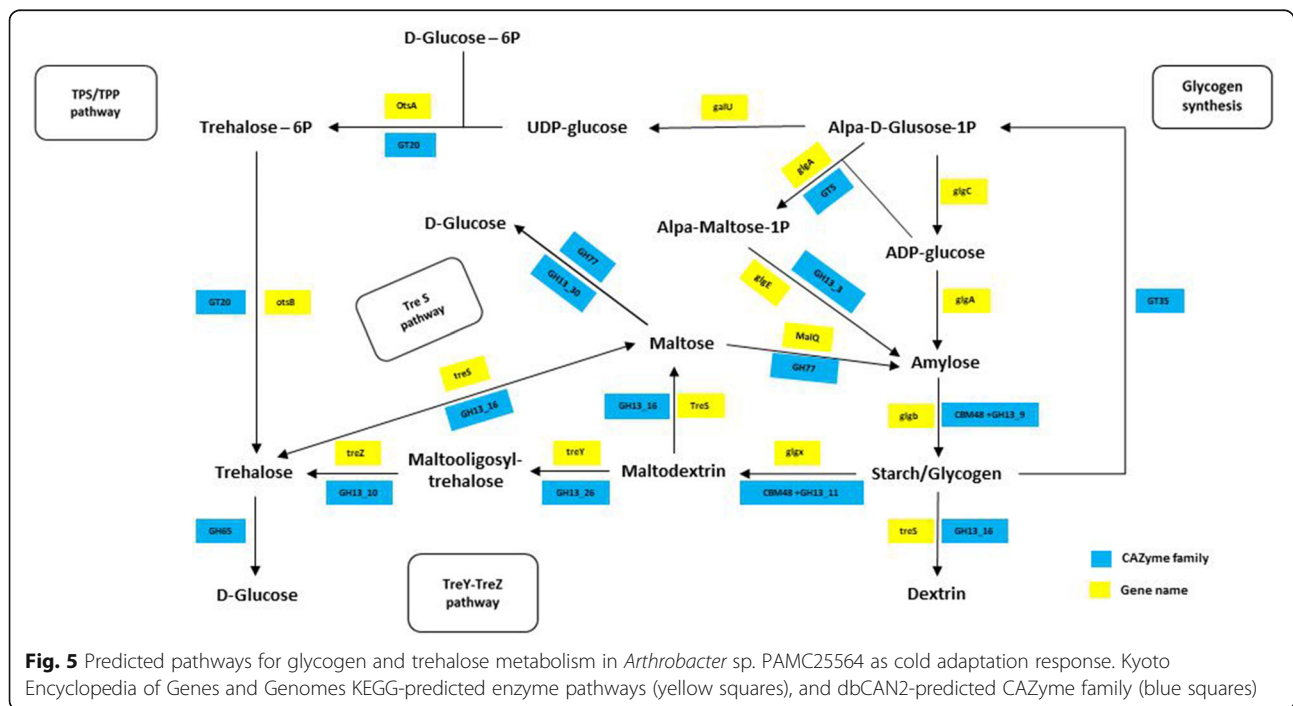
TPS/TPP pathway

D-Glucose – 6P

OtsA

GT20

Trehalose – 6P

galU

UDP-glucose

Alpa-D-Glusose-1P

Glycogen synthesis

glgA

GT5

glgC

D-Glucose

Alpa-Maltose-1P

ADP-glucose

GH77

GH13_30

glgE

GH13_3

glgA

GT20

otsB

Tre S pathway

GT35

Maltose

MalQ

GH77

Amylose

treS

GH13_16

GH13_16

TreS

glgb

CBM48 +GH13_9

treZ

treY

glgx

Trehalose

Maltooligosyl-trehalose

Maltodextrin

Starch/Glycogen

GH13_10

GH13_26

CBM48 +GH13_11

GH65

treS

GH13_16

CAZyme family

Gene name

D-Glucose

TreY-TreZ pathway

Dextrin

Fig. 5 Predicted pathways for glycogen and trehalose metabolism in Arthrobacter sp. PAMC25564 as cold adaptation response. Kyoto Encyclopedia of Genes and Genomes KEGG-predicted enzyme pathways (yellow squares), and dbCAN2-predicted CAZyme family (blue squares)